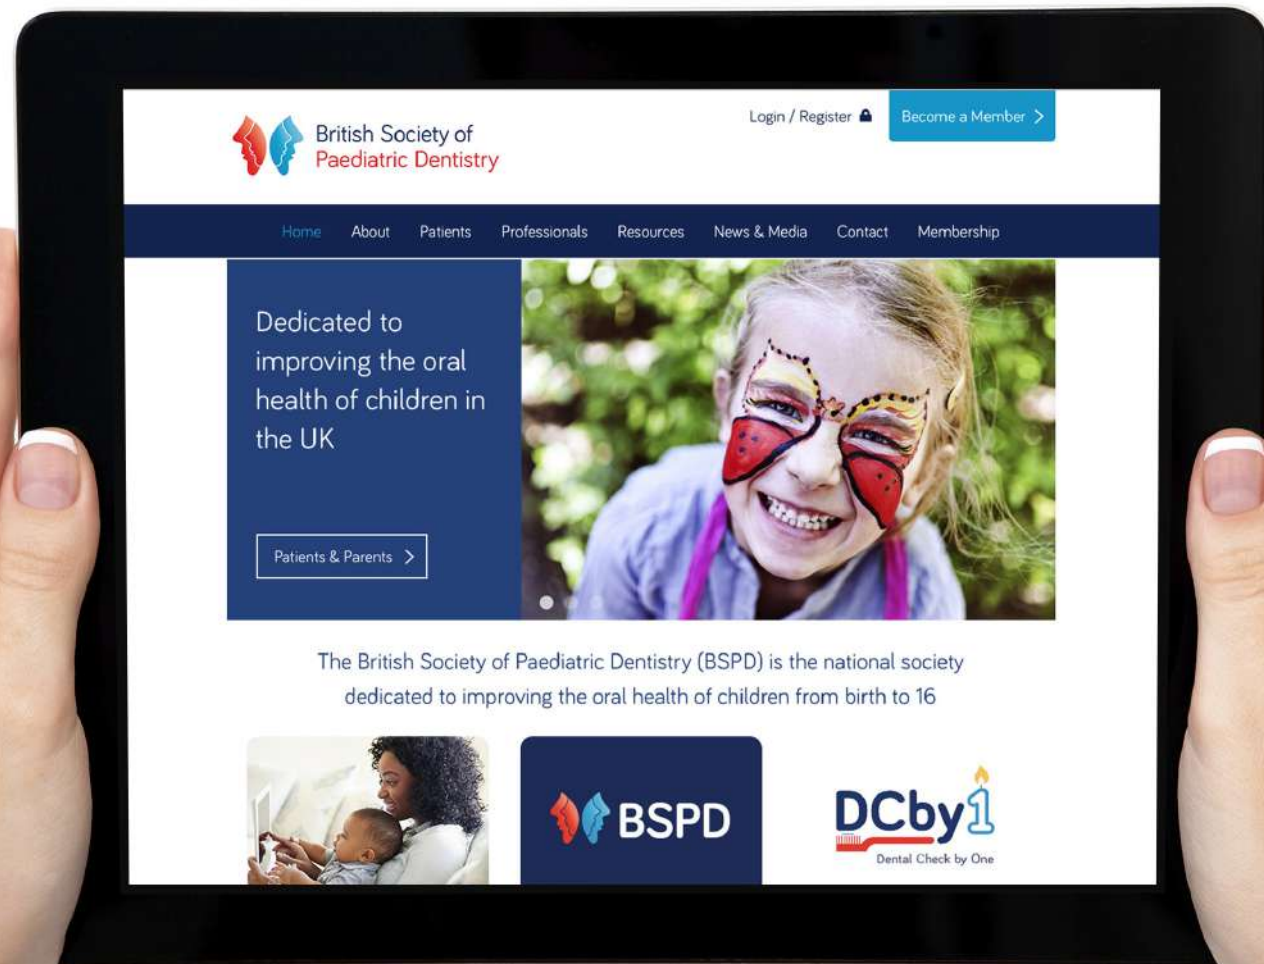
British Society of
Paediatric Dentistry

Login / Register

Become a Member >

Home About Patients Professionals Resources News & Media Contact Membership

Dedicated to improving the oral health of children in the UK

Patients & Parents >

The British Society of Paediatric Dentistry (BSPD) is the national society dedicated to improving the oral health of children from birth to 16

BSPD

DCby1
Dental Check by One